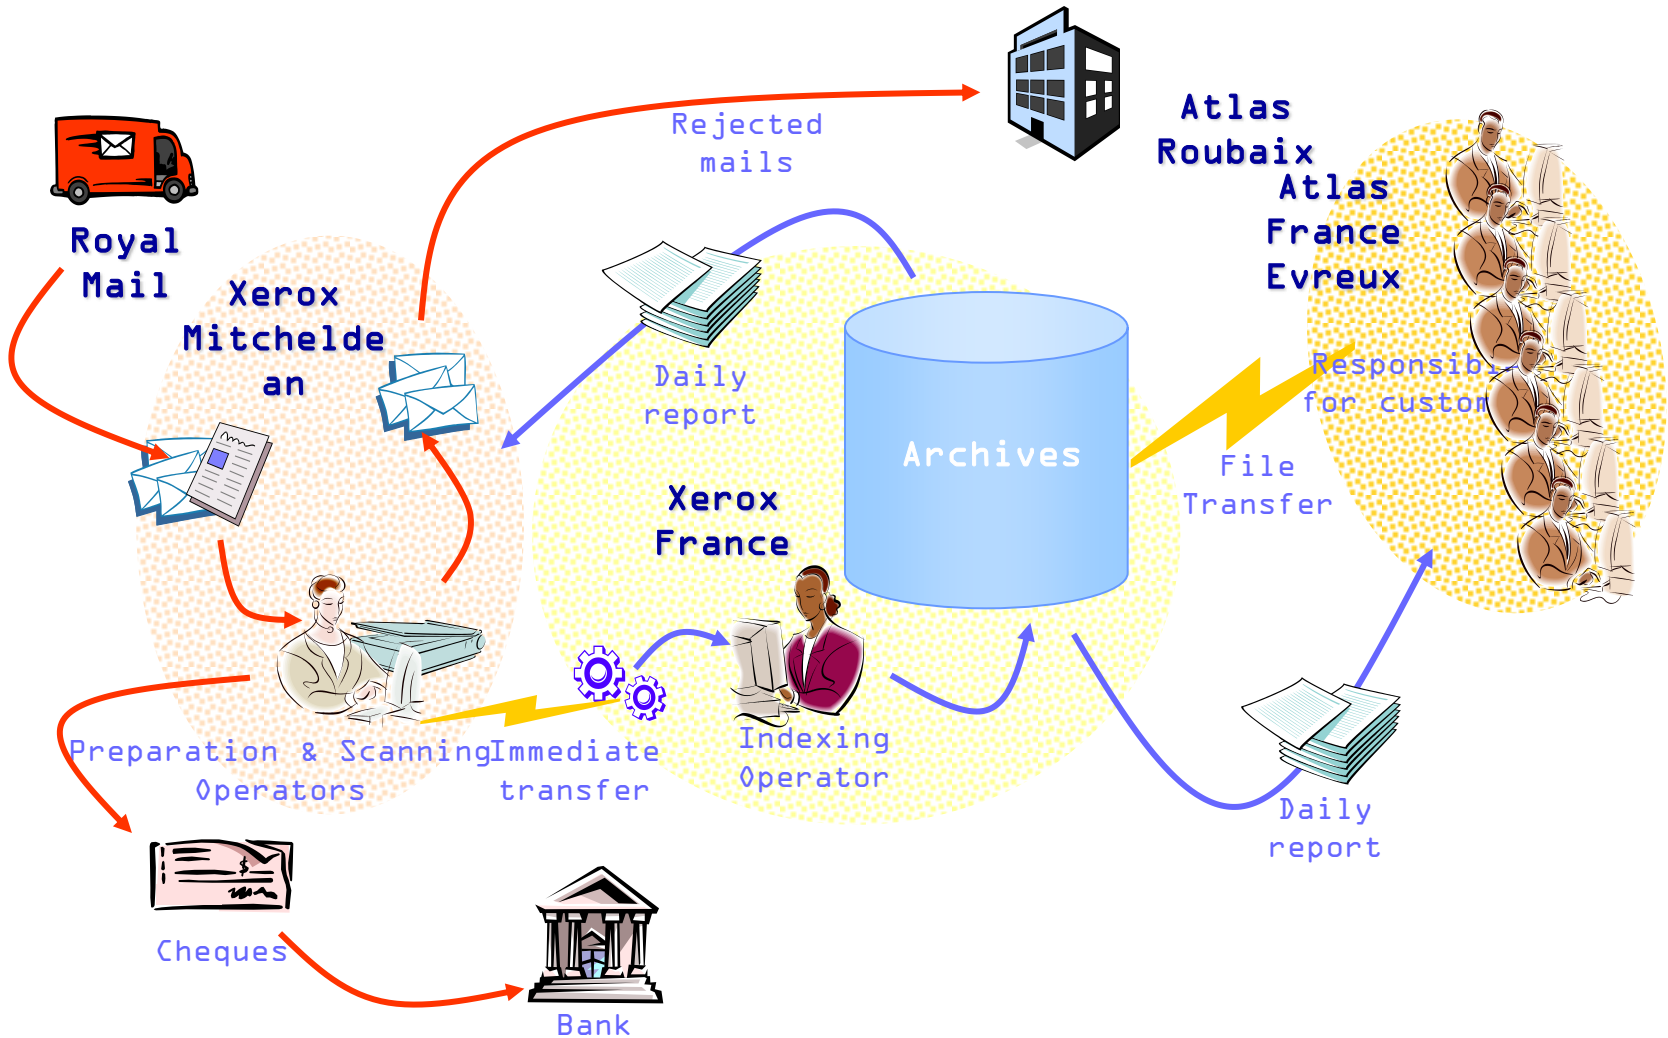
Rejected mails

Atlas Roubaix

Atlas France Evreux

Royal Mail

Xerox Mitchelde an

Daily report

Archives

Responsibl for custom

File Transfer

Xerox France

Preparation & Scanning Operators

Immediate transfer

Indexing Operator

Daily report

Cheques

Bank